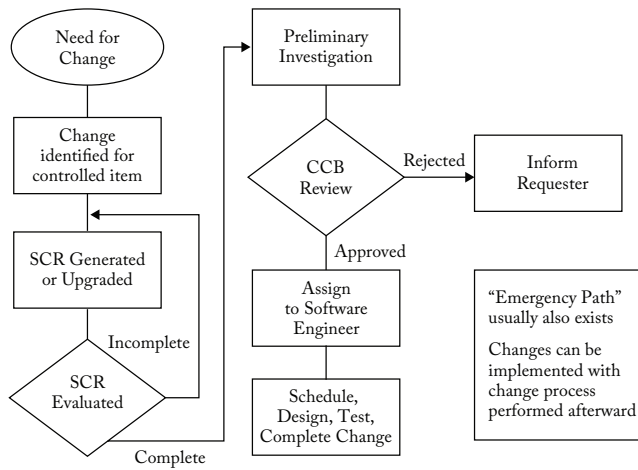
Need for Change

Change identified for controlled item

SCR Generated or Upgraded

Incomplete

SCR Evaluated

Complete

Preliminary Investigation

CCB Review

Rejected

Inform Requester

Approved

Assign to Software Engineer

Schedule, Design, Test, Complete Change

"Emergency Path" usually also exists

Changes can be implemented with change process performed afterward